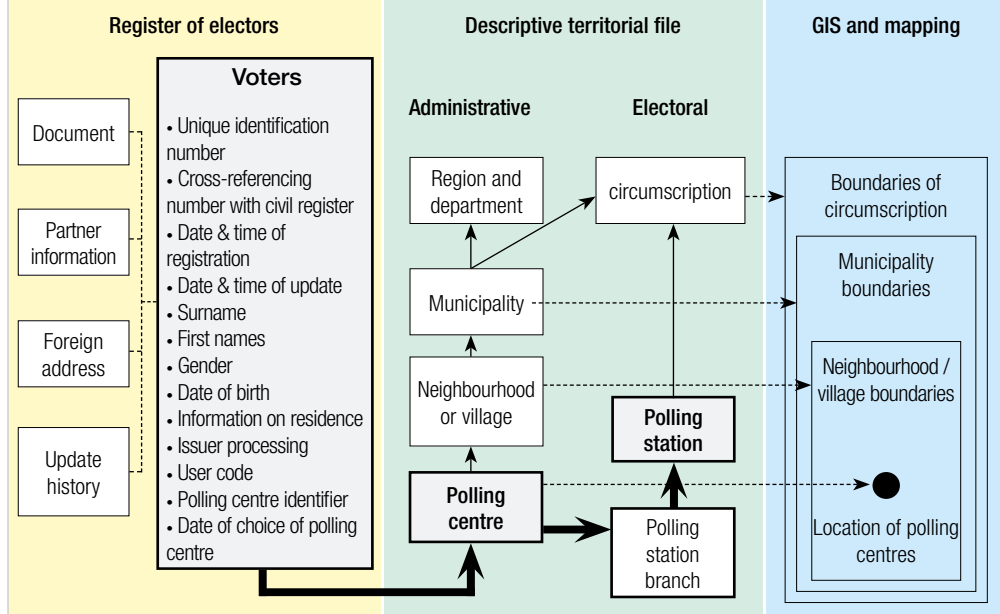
Register of electors

Document

Partner information

Foreign address

Update history

Voters

• Unique identification number
• Cross-referencing number with civil register
• Date & time of registration
• Date & time of update
• Surname
• First names
• Gender
• Date of birth
• Information on residence
• Issuer processing
• User code
• Polling centre identifier
• Date of choice of polling centre

Descriptive territorial file

Administrative

Region and department

Municipality

Neighbourhood or village

Polling centre

Electoral

circumscription

Polling station

Polling station branch

GIS and mapping

Boundaries of circumscription

Municipality boundaries

Neighbourhood / village boundaries

Location of polling centres